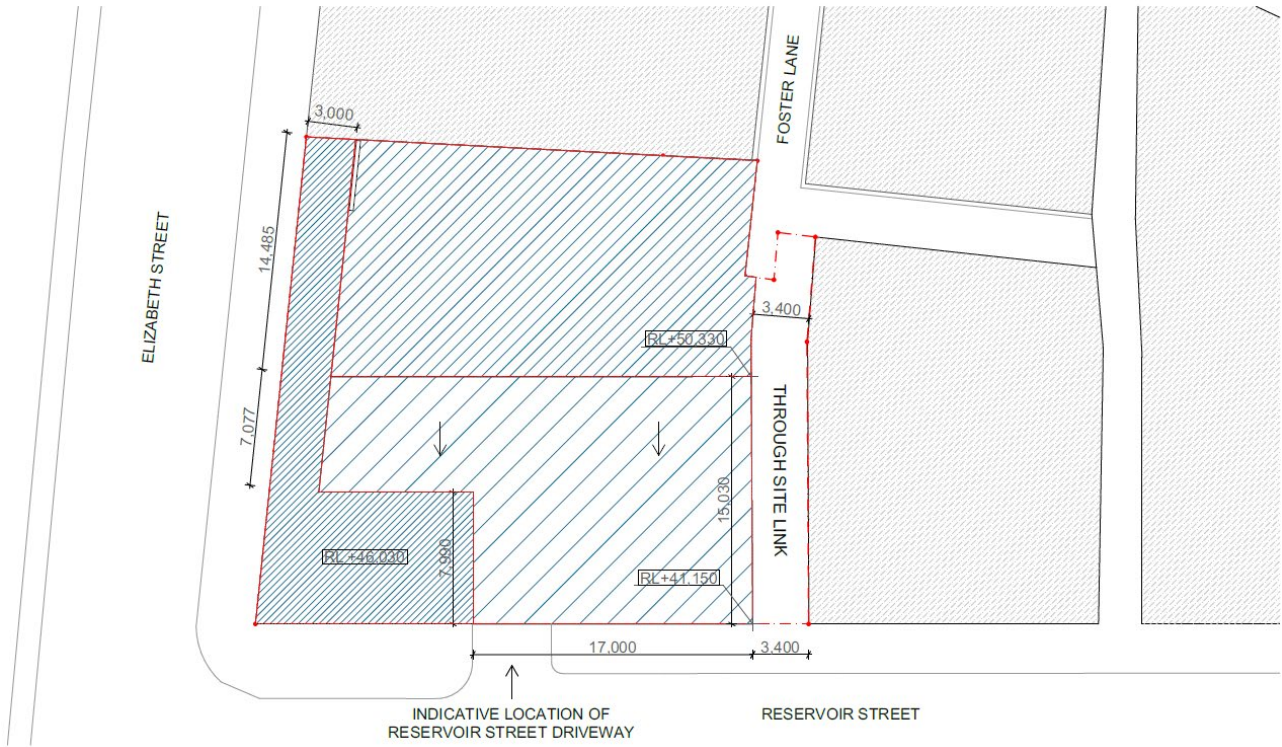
3,000

FOSTER LANE

ELIZABETH STREET

14,485

3,400

RL+50.330

7,077

THROUGH SITE LINK

15,030

7,990

RL+46.030

RL+41.150

17,000

3,400

INDICATIVE LOCATION OF RESERVOIR STREET DRIVEWAY

RESERVOIR STREET